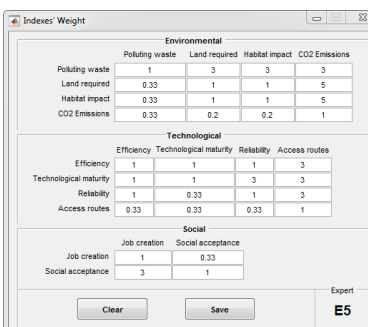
Indexes' Weight

Environmental

| | Polluting waste | Land required | Habitat impact | CO2 Emissions |
|---|---|---|---|---|
| Polluting waste | 1 | 3 | 3 | 3 |
| Land required | 0.33 | 1 | 1 | 5 |
| Habitat impact | 0.33 | 1 | 1 | 5 |
| CO2 Emissions | 0.33 | 0.2 | 0.2 | 1 |

Technological

| | Efficiency | Technological maturity | Reliability | Access routes |
|---|---|---|---|---|
| Efficiency | 1 | 1 | 1 | 3 |
| Technological maturity | 1 | 1 | 3 | 3 |
| Reliability | 1 | 0.33 | 1 | 3 |
| Access routes | 0.33 | 0.33 | 0.33 | 1 |

Social

| | Job creation | Social acceptance |
|---|---|---|
| Job creation | 1 | 0.33 |
| Social acceptance | 3 | 1 |

Clear

Save

Expert

E5